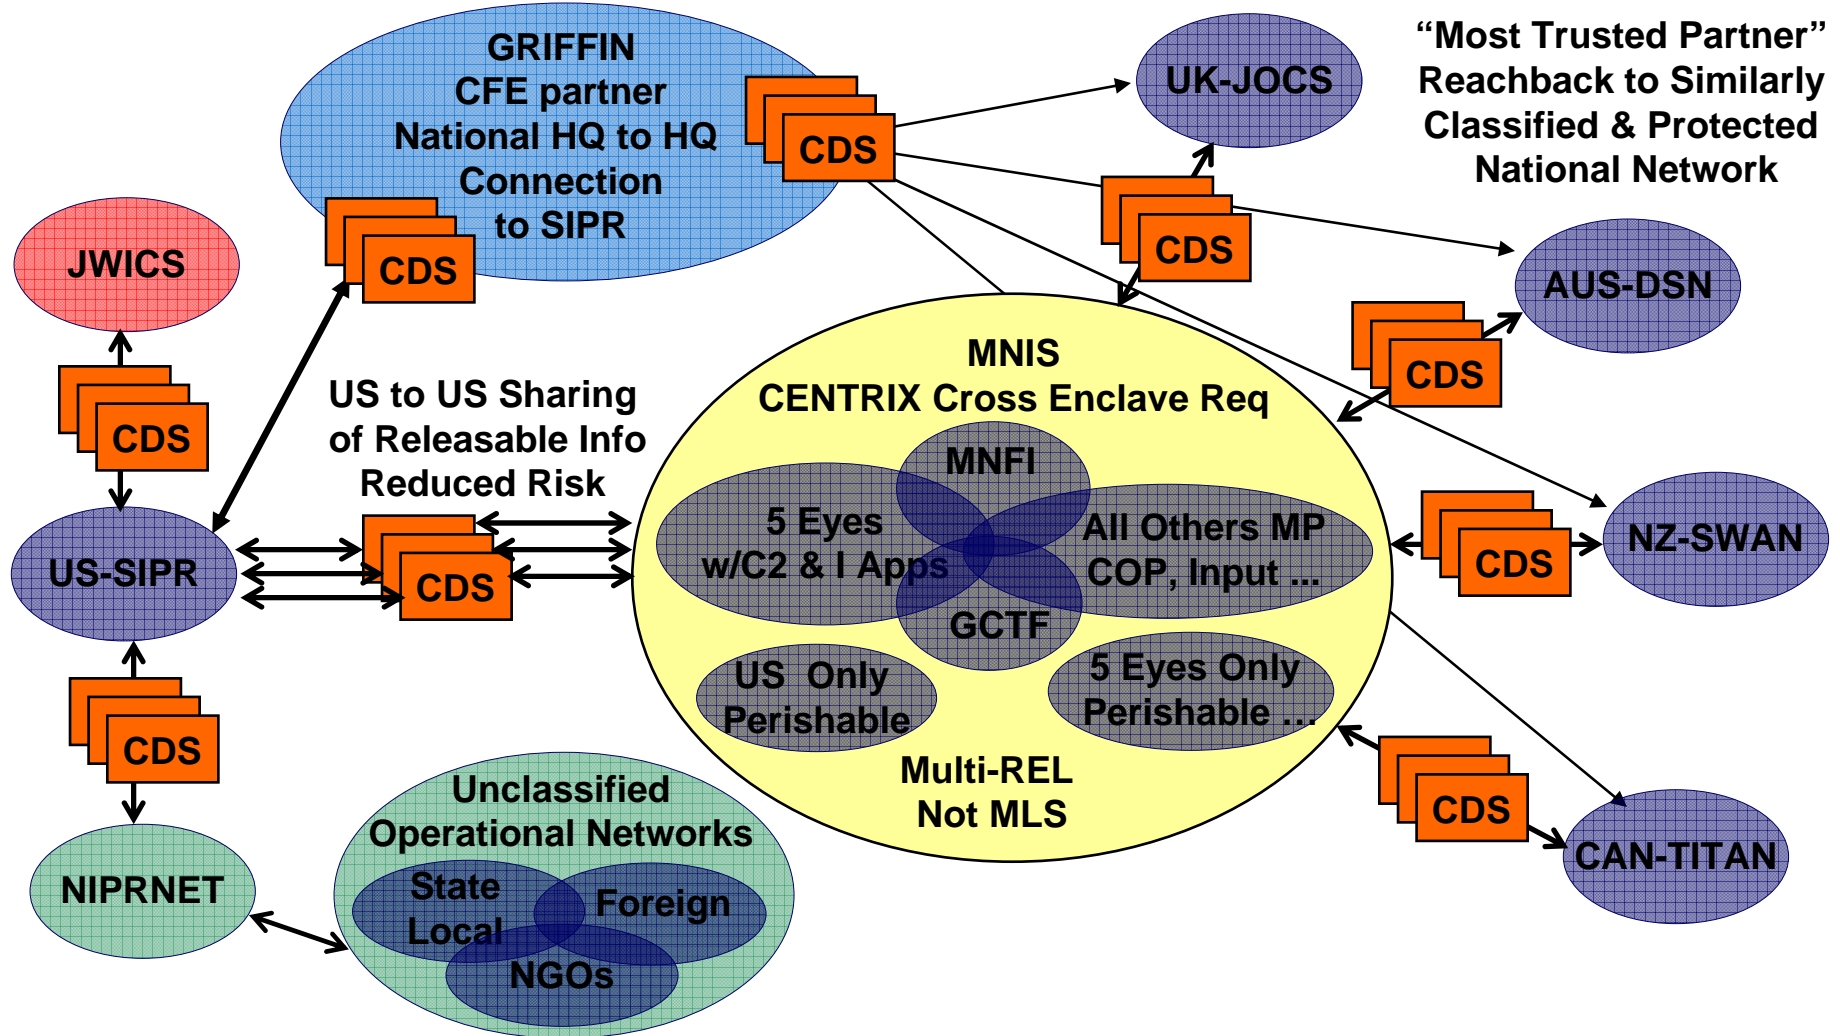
GRIFFIN
CFE partner
National HQ to HQ
Connection
to SIPR

CDS

CDS

UK-JOCS

"Most Trusted Partner"
Reachback to Similarly
Classified & Protected
National Network

JWICS

CDS

CDS

AUS-DSN

CDS

US to US Sharing
of Releasable Info
Reduced Risk

MNIS
CENTRIX Cross Enclave Req

MNFI

5 Eyes
w/C2 & I Apps

All Others MP
COP, Input ...

US-SIPR

CDS

CDS

NZ-SWAN

GCTF

US Only
Perishable

5 Eyes Only
Perishable ...

CDS

Multi-REL
Not MLS

CDS

CAN-TITAN

Unclassified
Operational Networks

NIPRNET

State
Local

Foreign

NGOs